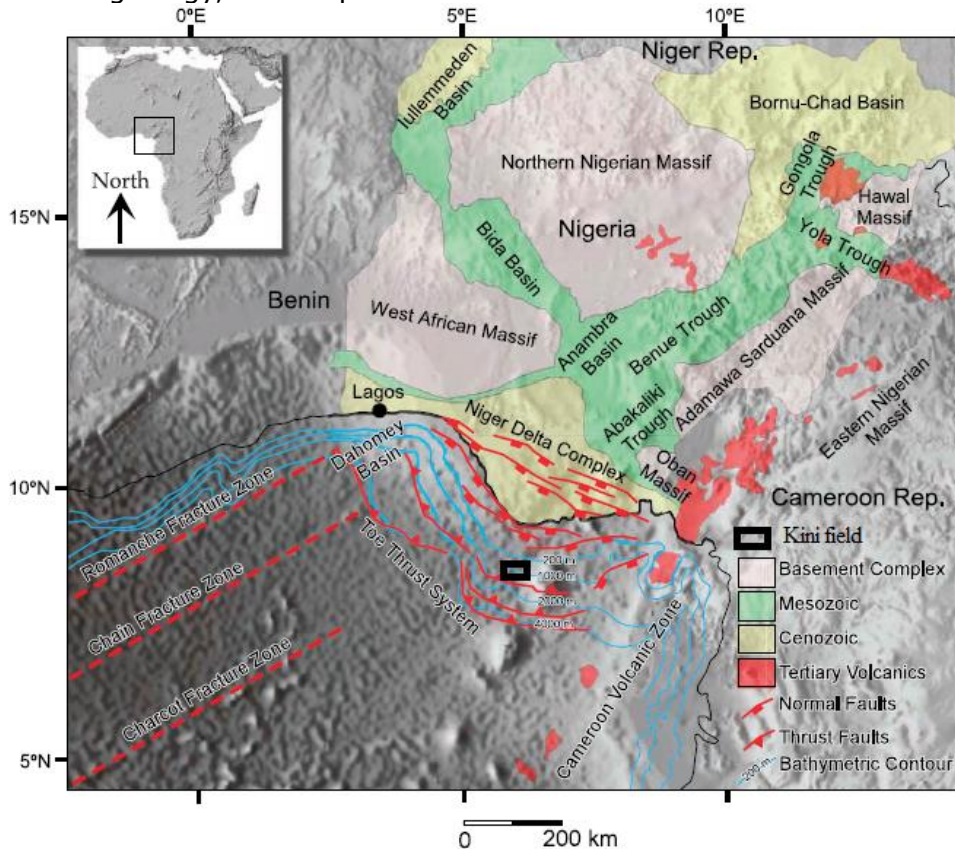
0°E
5°E
10°E
North
15°N
10°N
5°N
Niger Rep.
Iullemmeden Basin
Bornu-Chad Basin
Northern Nigerian Massif
Gongola Trough
Hawal Massif
Nigeria
Yola Trough
Bida Basin
Benin
West African Massif
Anambra Basin
Benue Trough
Adamawa Sarduana Massif
Lagos
Abakaliki Trough
Eastern Nigerian Massif
Niger Delta Complex
Dahomey Basin
Oban Massif
Cameroon Rep.
Romanche Fracture Zone
Toe Thrust System
Kini field
200 m
1000 m
2000 m
4000 m
Basement Complex
Chain Fracture Zone
Mesozoic
Cenozoic
Charcot Fracture Zone
Cameroon Volcanic Zone
Tertiary Volcanics
Normal Faults
Thrust Faults
200 m
Bathymetric Contour
0
200 km